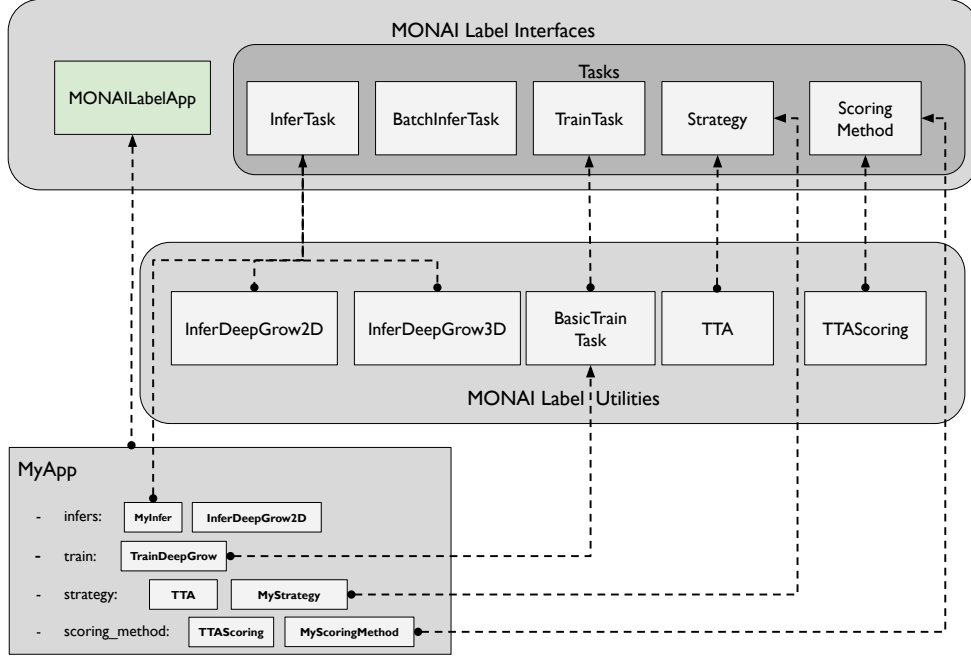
MONAI Label Interfaces

MONAILabelApp

Tasks

InferTask

BatchInferTask

TrainTask

Strategy

Scoring Method

InferDeepGrow2D

InferDeepGrow3D

BasicTrain Task

TTA

TTAScoring

MONAI Label Utilities

MyApp

- infers: MyInfer InferDeepGrow2D

- train: TrainDeepGrow

- strategy: TTA MyStrategy

- scoring_method: TTAScoring MyScoringMethod